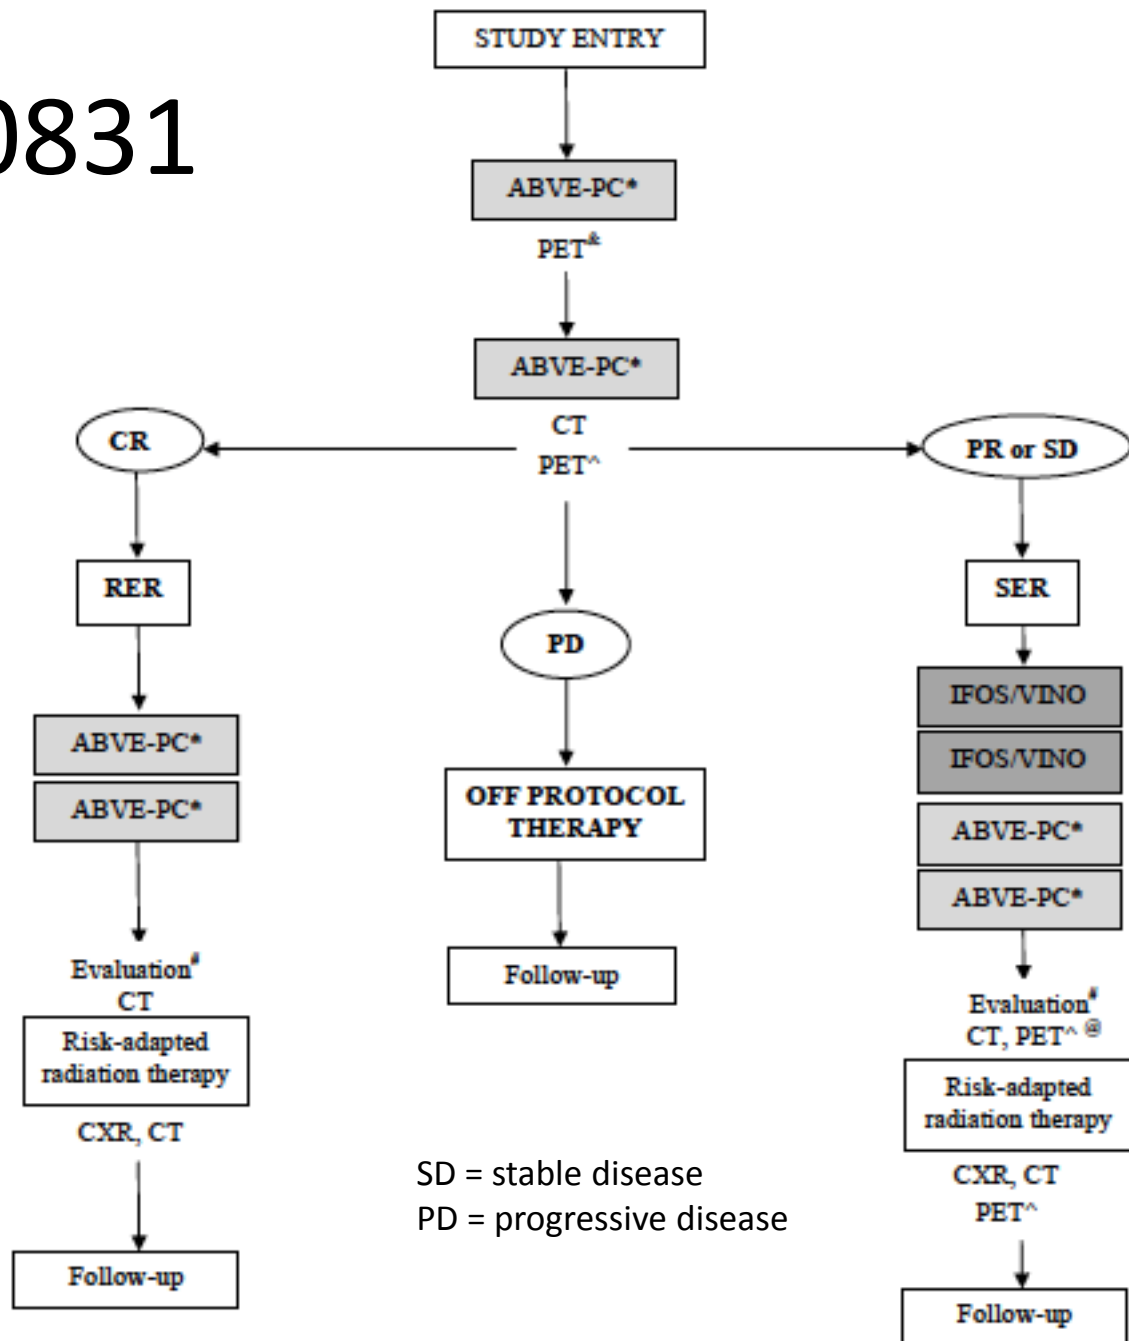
0831

STUDY ENTRY

ABVE-PC*

PET$^{\&}$

ABVE-PC*

CT
PET^

CR

PR or SD

RER

PD

SER

IFOS/VINO

IFOS/VINO

ABVE-PC*

ABVE-PC*

ABVE-PC*

ABVE-PC*

OFF PROTOCOL THERAPY

Follow-up

Evaluation$^{\#}$
CT

Risk-adapted radiation therapy

CXR, CT

Follow-up

Evaluation$^{\#}$
CT, PET^ @

Risk-adapted radiation therapy

CXR, CT
PET^

Follow-up

SD = stable disease
PD = progressive disease